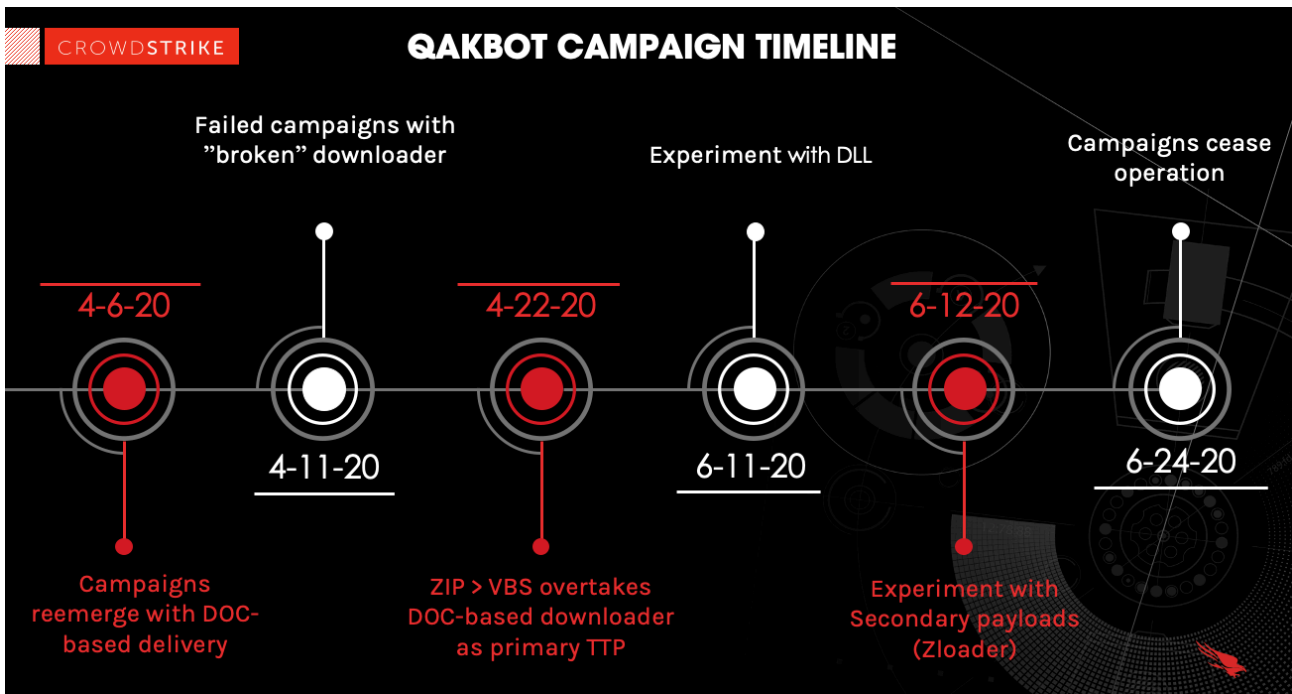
CROWDSTRIKE

QAKBOT CAMPAIGN TIMELINE

Failed campaigns with ”broken” downloader

Experiment with DLL

Campaigns cease operation

4-6-20

4-11-20

4-22-20

6-11-20

6-12-20

6-24-20

Campaigns reemerge with DOC-based delivery

ZIP > VBS overtakes DOC-based downloader as primary TTP

Experiment with Secondary payloads (Zloader)